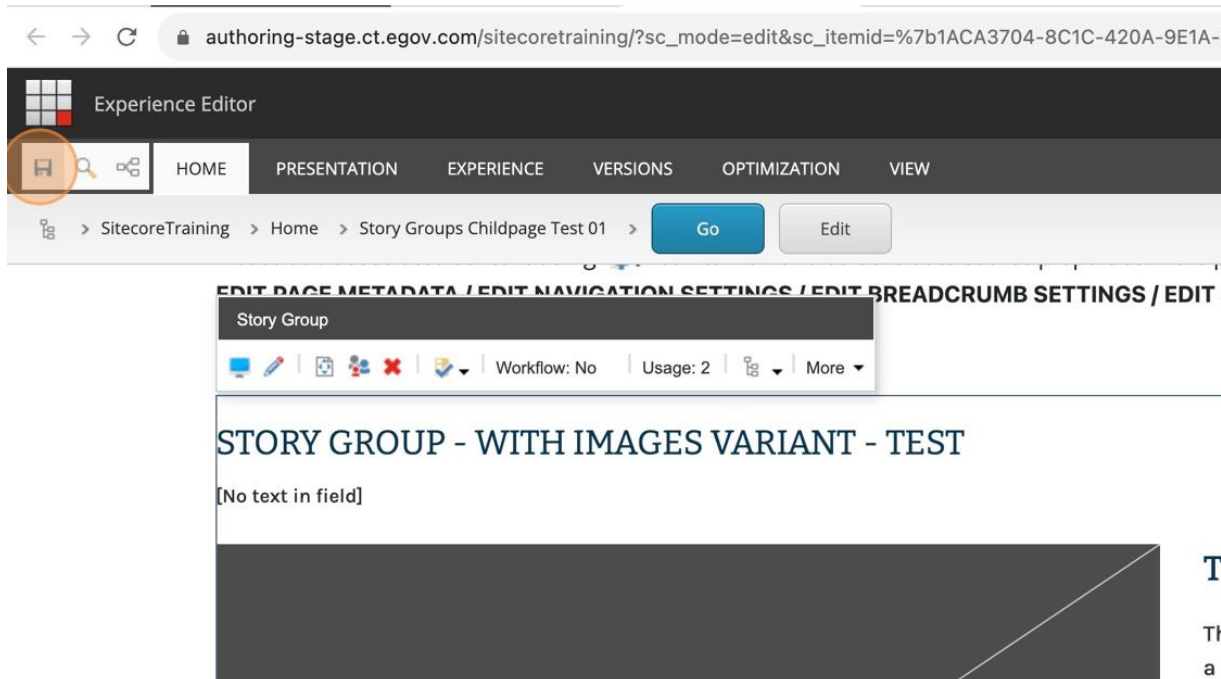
authoring-stage.ct.egov.com/sitecoretraining/?sc_mode=edit&sc_itemid=%7b1ACA3704-8C1C-420A-9E1A-

Experience Editor

HOME PRESENTATION EXPERIENCE VERSIONS OPTIMIZATION VIEW

> SitecoreTraining > Home > Story Groups Childpage Test 01 >

Go

Edit

EDIT PAGE METADATA / EDIT NAVIGATION SETTINGS / EDIT BREADCRUMB SETTINGS / EDIT

Story Group

Workflow: No

Usage: 2

More

STORY GROUP - WITH IMAGES VARIANT - TEST

[No text in field]

T

Th

a